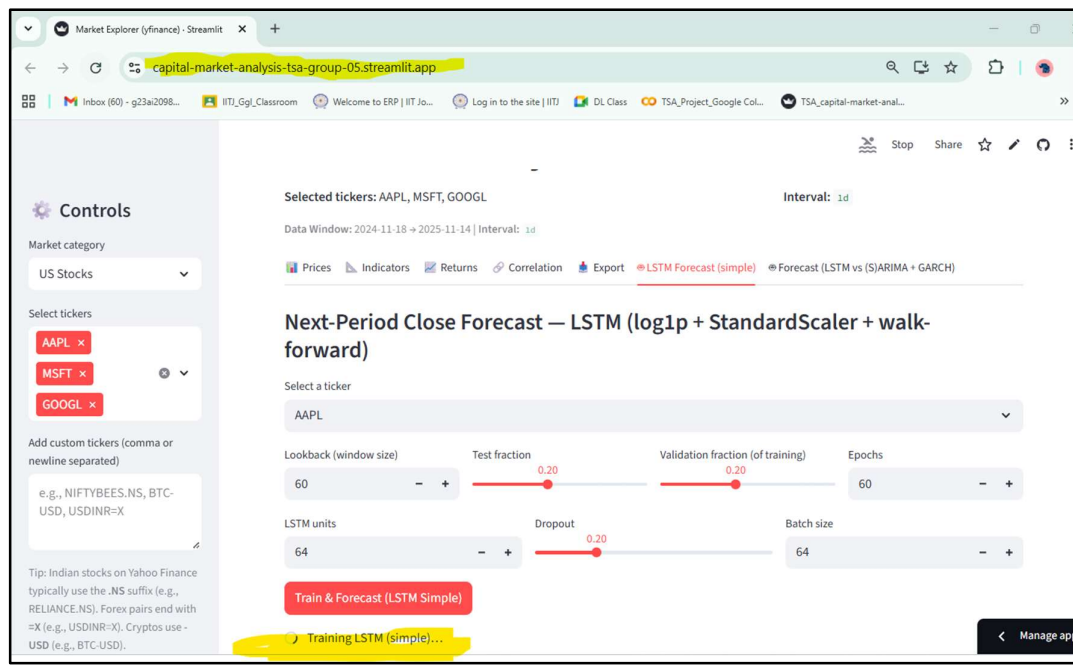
Market Explorer (yfinance) · Streamlit ×

capital-market-analysis-tsa-group-05.streamlit.app

Inbox (60) - g23ai2098... IITJ_Ggl_Classroom Welcome to ERP | IIT Jo... Log in to the site | IITJ DL Class TSA_Project_Google Col... TSA_capital-market-anal...

Stop Share

Controls

Market category

US Stocks

Select tickers

AAPL ×

MSFT ×

GOOGL ×

Add custom tickers (comma or newline separated)

e.g., NIFTYBEES.NS, BTC-USD, USDINR=X

Tip: Indian stocks on Yahoo Finance typically use the **.NS** suffix (e.g., RELIANCE.NS). Forex pairs end with **=X** (e.g., USDINR=X). Cryptos use **-USD** (e.g., BTC-USD).

**Selected tickers:** AAPL, MSFT, GOOGL

**Interval:** 1d

Data Window: 2024-11-18 → 2025-11-14 | Interval: 1d

Prices Indicators Returns Correlation Export LSTM Forecast (simple) Forecast (LSTM vs (S)ARIMA + GARCH)

# Next-Period Close Forecast — LSTM (log1p + StandardScaler + walk-forward)

Select a ticker

AAPL

Lookback (window size)

60

Test fraction

0.20

Validation fraction (of training)

0.20

Epochs

60

LSTM units

64

Dropout

0.20

Batch size

64

Train & Forecast (LSTM Simple)

Training LSTM (simple)...

Manage app